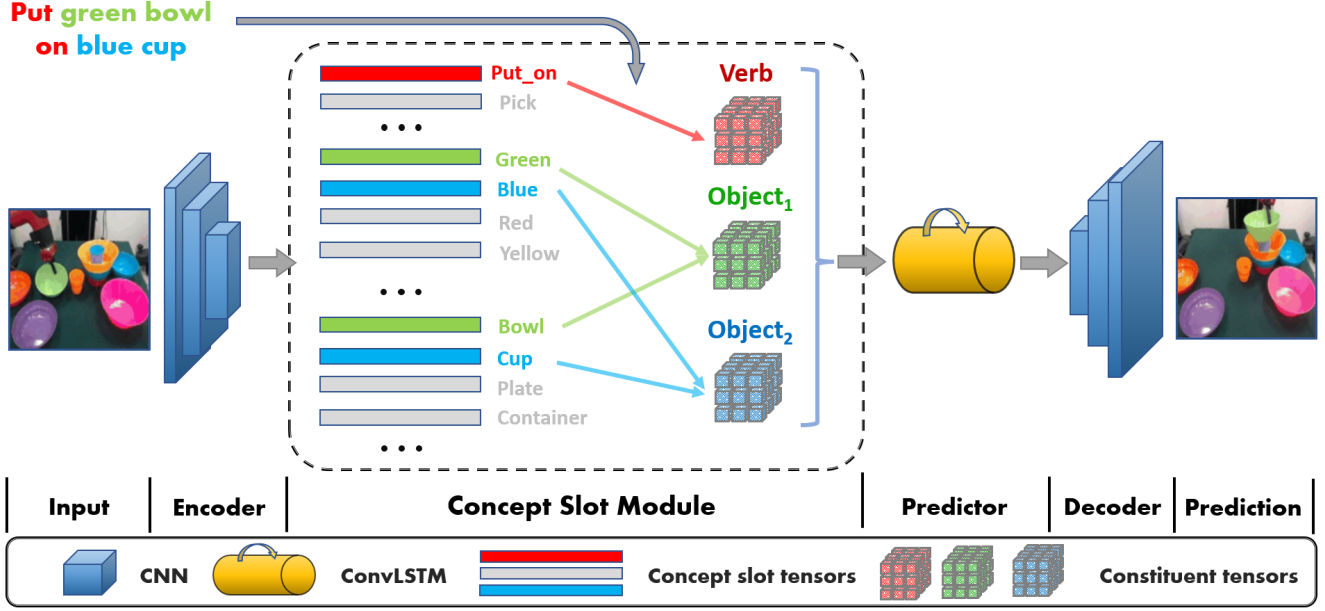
Put green bowl on blue cup

Put_on
Pick
• • •
Green
Blue
Red
Yellow
• • •
Bowl
Cup
Plate
Container
• • •

Verb
Object$_1$
Object$_2$

| Input | Encoder | Concept Slot Module | Predictor | Decoder | Prediction |
|---|---|---|---|---|---|

CNN ConvLSTM Concept slot tensors Constituent tensors